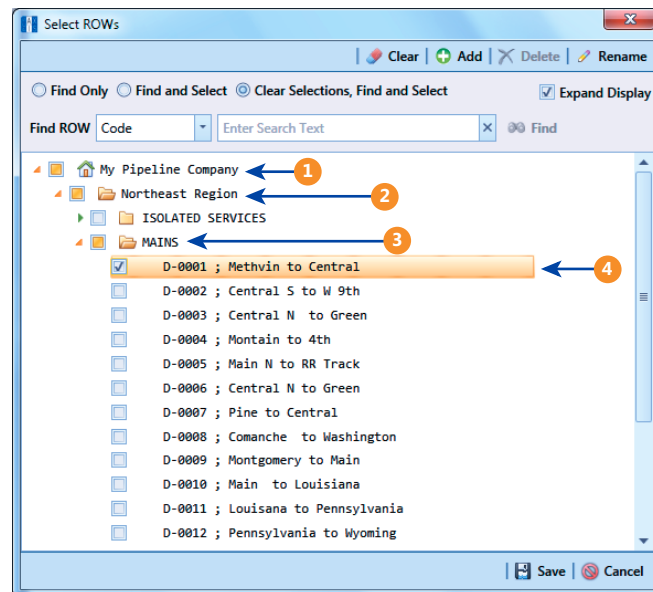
Select ROWs

Clear | Add | Delete | Rename

Find Only  Find and Select  Clear Selections, Find and Select  Expand Display

Find ROW Code Enter Search Text Find

My Pipeline Company 1
Northeast Region 2
ISOLATED SERVICES
MAINS 3
D-0001 ; Methvin to Central 4
D-0002 ; Central S to W 9th
D-0003 ; Central N to Green
D-0004 ; Montain to 4th
D-0005 ; Main N to RR Track
D-0006 ; Central N to Green
D-0007 ; Pine to Central
D-0008 ; Comanche to Washington
D-0009 ; Montgomery to Main
D-0010 ; Main to Louisiana
D-0011 ; Louisana to Pennsylvania
D-0012 ; Pennsylvania to Wyoming

Save | Cancel